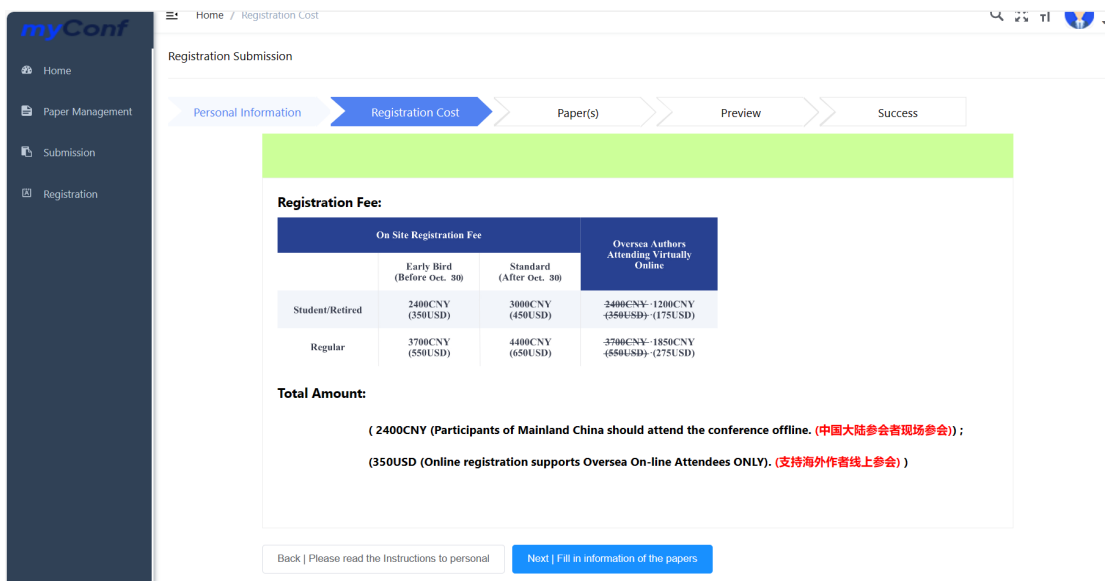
myConf

Home

Paper Management

Submission

Registration

Home / Registration Cost

Registration Submission

Personal Information
Registration Cost
Paper(s)
Preview
Success

Registration Fee:

| On Site Registration Fee | | | Oversea Authors Attending Virtually Online |
|---|---|---|---|
| | Early Bird (Before Oct. 30) | Standard (After Oct. 30) | |
| Student/Retired | 2400CNY (350USD) | 3000CNY (450USD) | ~~2400CNY~~ 1200CNY ~~(350USD)~~ (175USD) |
| Regular | 3700CNY (550USD) | 4400CNY (650USD) | ~~3700CNY~~ 1850CNY ~~(550USD)~~ (275USD) |

Total Amount:

( 2400CNY (Participants of Mainland China should attend the conference offline. (中国大陆参会者现场参会)) ;

(350USD (Online registration supports Oversea On-line Attendees ONLY). (支持海外作者线上参会) )

Back | Please read the Instructions to personal

Next | Fill in information of the papers